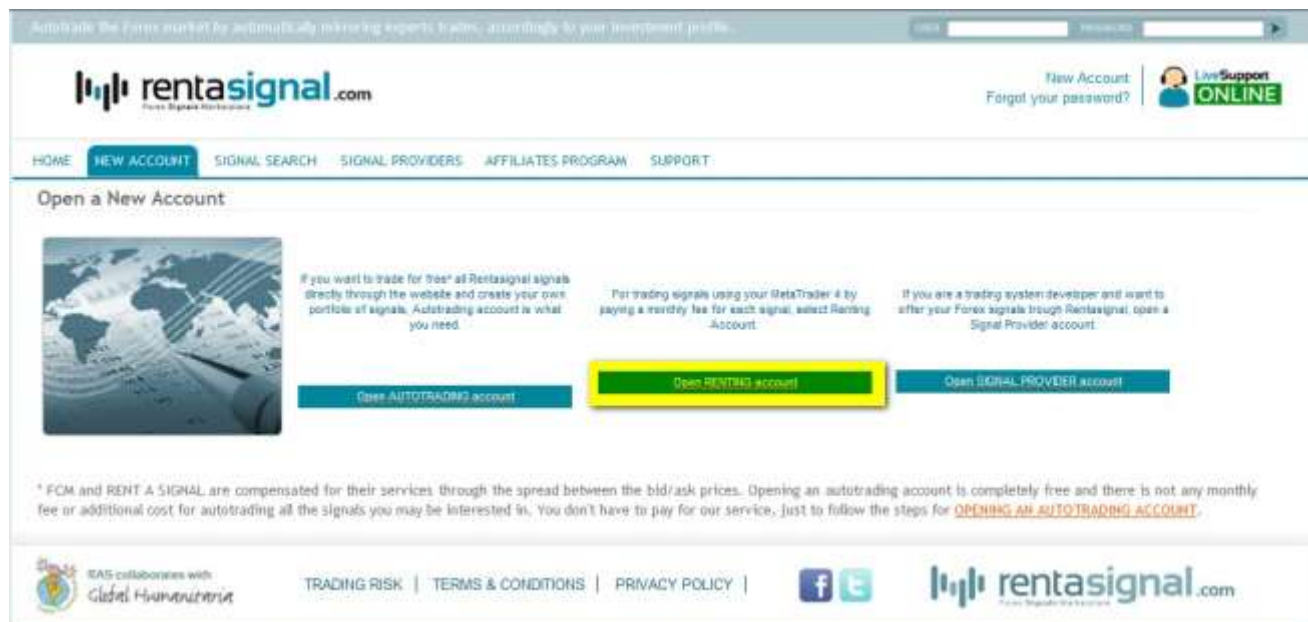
Autotrade the Forex market by automatically mirroring experts trades, accordingly to your investment profile.

USER PASSWORD

rentasignal.com
Forex Signals Marketplace

New Account
Forgot your password?

LiveSupport ONLINE

HOME NEW ACCOUNT SIGNAL SEARCH SIGNAL PROVIDERS AFFILIATES PROGRAM SUPPORT

Open a New Account

If you want to trade for free* all Rentasignal signals directly through the website and create your own portfolio of signals, Autotrading account is what you need.

Open AUTOTRADING account

For trading signals using your MetaTrader 4 by paying a monthly fee for each signal, select Renting Account.

Open RENTING account

If you are a trading system developer and want to offer your Forex signals trough Rentasignal, open a Signal Provider account.

Open SIGNAL PROVIDER account

* FCM and RENT A SIGNAL are compensated for their services through the spread between the bid/ask prices. Opening an autotrading account is completely free and there is not any monthly fee or additional cost for autotrading all the signals you may be interested in. You don't have to pay for our service, just to follow the steps for OPENING AN AUTOTRADING ACCOUNT.

RAS collaborates with Global Humanitaria

TRADING RISK | TERMS & CONDITIONS | PRIVACY POLICY |

rentasignal.com
Forex Signals Marketplace